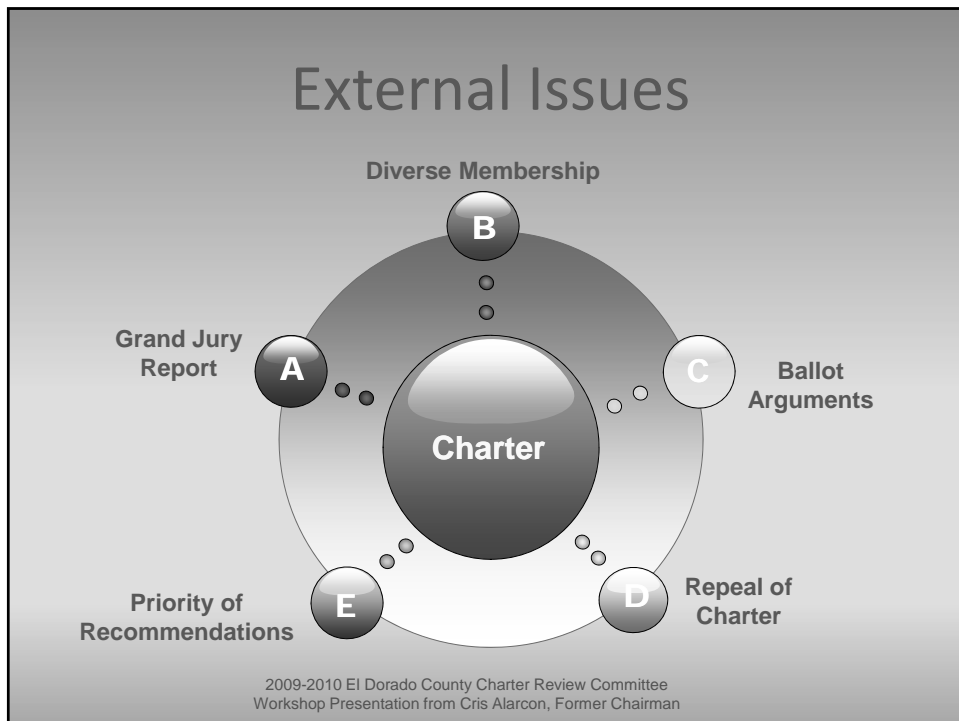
External Issues

Diverse Membership

B

Grand Jury Report

A

C

Ballot Arguments

Charter

Priority of Recommendations

E

D

Repeal of Charter

2009-2010 El Dorado County Charter Review Committee
Workshop Presentation from Cris Alarcon, Former Chairman